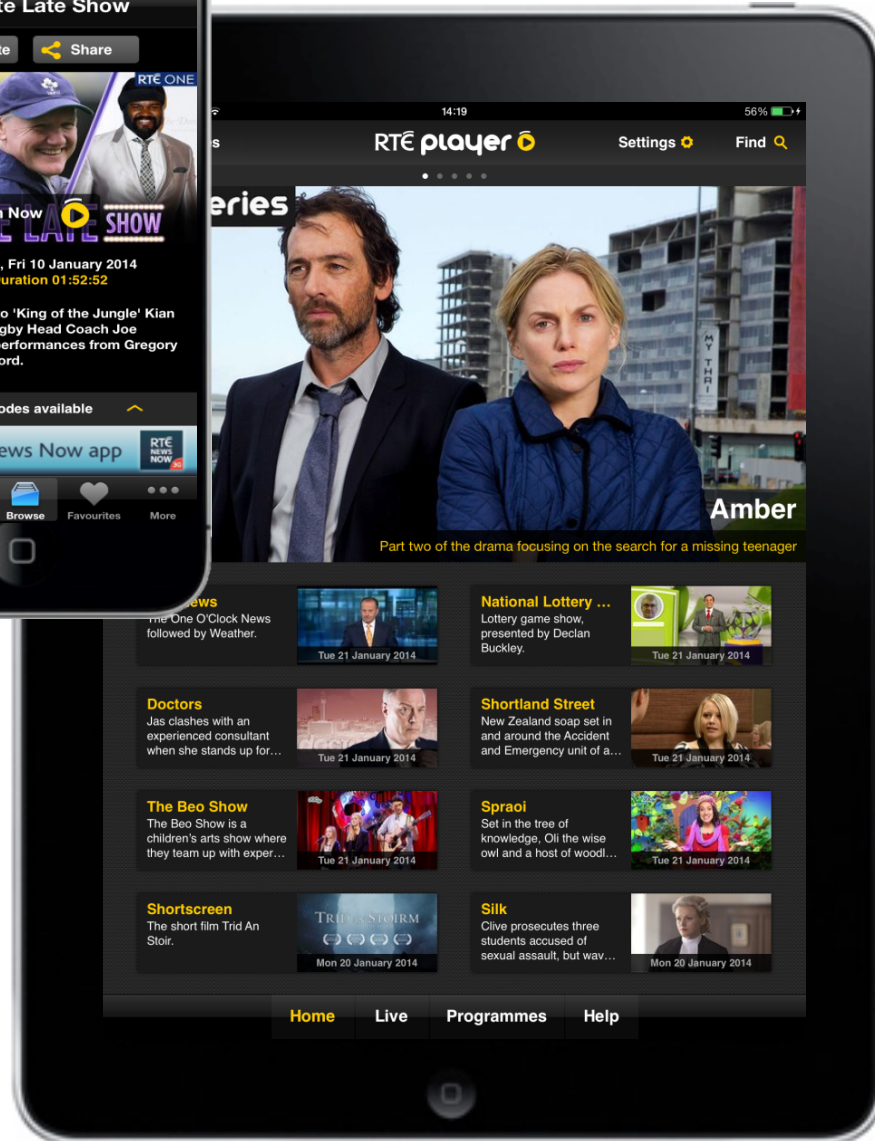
te Late Show

te Share

RTÉ ONE

Now

LATE SHOW

, Fri 10 January 2014
uration 01:52:52

o 'King of the Jungle' Kian
gby Head Coach Joe
erformances from Gregory
ord.

odes available

ews Now app

RTÉ NEWS NOW

Browse Favourites More

14:19 56%

s RTÉ player Settings Find

eries

Amber

Part two of the drama focusing on the search for a missing teenager

ews
The One O'Clock News followed by Weather.
Tue 21 January 2014

National Lottery ...
Lottery game show, presented by Declan Buckley.
Tue 21 January 2014

Doctors
Jas clashes with an experienced consultant when she stands up for...
Tue 21 January 2014

Shortland Street
New Zealand soap set in and around the Accident and Emergency unit of a...
Tue 21 January 2014

The Beo Show
The Beo Show is a children's arts show where they team up with exper...
Tue 21 January 2014

Spraoi
Set in the tree of knowledge, Oli the wise owl and a host of woodl...
Tue 21 January 2014

Shortscreen
The short film Trid An Stoir.
TRID AN STOIRM
Mon 20 January 2014

Silk
Clive prosecutes three students accused of sexual assault, but wav...
Mon 20 January 2014

Home Live Programmes Help